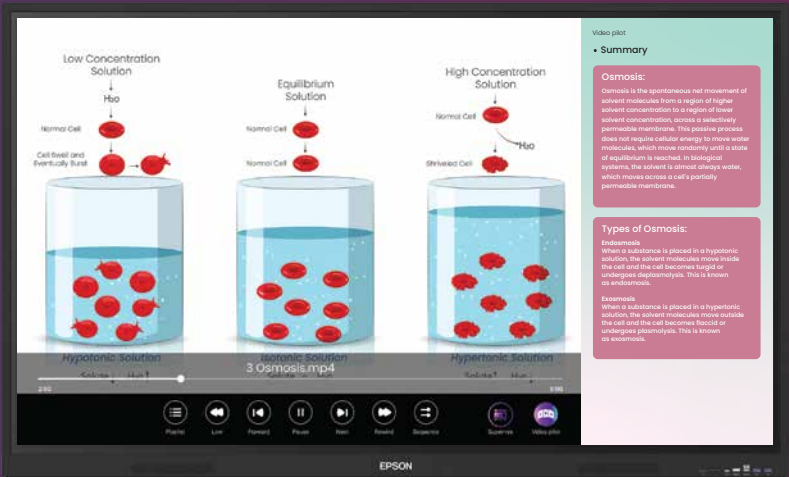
Low Concentration Solution

$H_2O$

Normal Cell

Cell Swell and Eventually Burst

Equilibrium Solution

Normal Cell

Normal Cell

High Concentration Solution

Normal Cell

$H_2O$

Shriveled Cell

Hypotonic Solution

Solute↓ $H_2O$↑

Isotonic Solution

Hypertonic Solution

Solute↑ $H_2O$↓

3 Osmosis.mp4

2:50

3:56

Playlist

Live

Forward

Pause

Next

Rewind

Sequence

Supertrex

Video pilot

Video pilot

• Summary

Osmosis:

Osmosis is the spontaneous net movement of solvent molecules from a region of higher solvent concentration to a region of lower solvent concentration, across a selectively permeable membrane. This passive process does not require cellular energy to move water molecules, which move randomly until a state of equilibrium is reached. In biological systems, the solvent is almost always water, which moves across a cell's partially permeable membrane.

Types of Osmosis:

Endosmosis
When a substance is placed in a hypotonic solution, the solvent molecules move inside the cell and the cell becomes turgid or undergoes deplasmolysis. This is known as endosmosis.

Exosmosis
When a substance is placed in a hypertonic solution, the solvent molecules move outside the cell and the cell becomes flaccid or undergoes plasmolysis. This is known as exosmosis.

EPSON